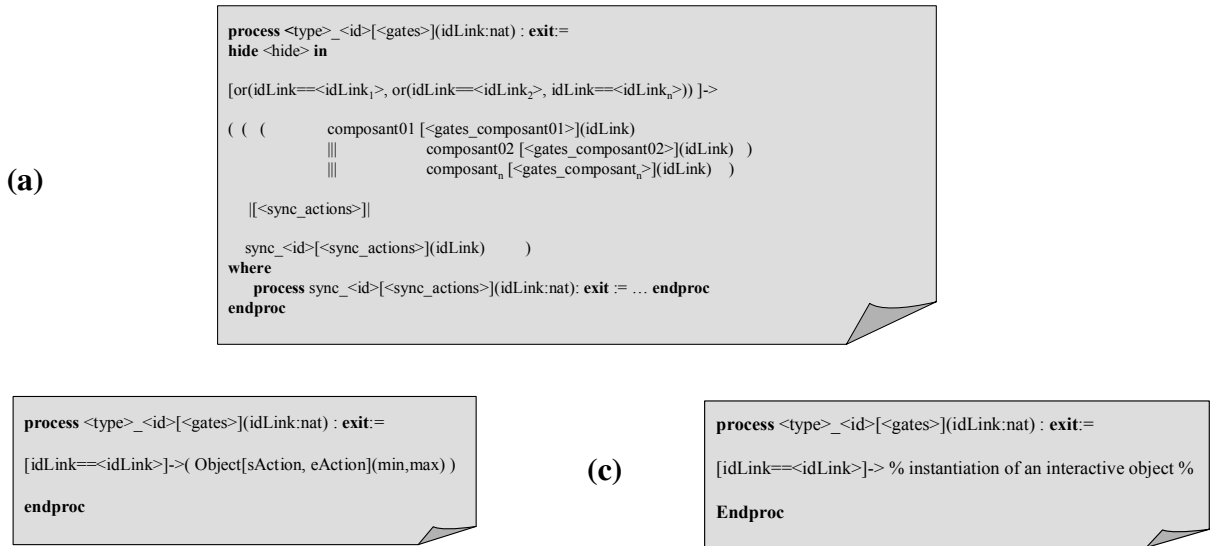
(a)

**process** <type>_<id>[<gates>](idLink:nat) : **exit**:=
**hide** <hide> **in**

[or(idLink==<idLink$_1$>, or(idLink==<idLink$_2$>, idLink==<idLink$_n$>)) ]->

( ( ( composant01 [<gates_composant01>](idLink)
||| composant02 [<gates_composant02>](idLink) )
||| composant$_n$ [<gates_composant$_n$>](idLink) )

|[<sync_actions>]|

sync_<id>[<sync_actions>](idLink) )
**where**
**process** sync_<id>[<sync_actions>](idLink:nat): **exit** := … **endproc**
**endproc**

**process** <type>_<id>[<gates>](idLink:nat) : **exit**:=

[idLink==<idLink>]->( Object[sAction, eAction](min,max) )

**endproc**

(c)

**process** <type>_<id>[<gates>](idLink:nat) : **exit**:=

[idLink==<idLink>]-> % instantiation of an interactive object %

**Endproc**